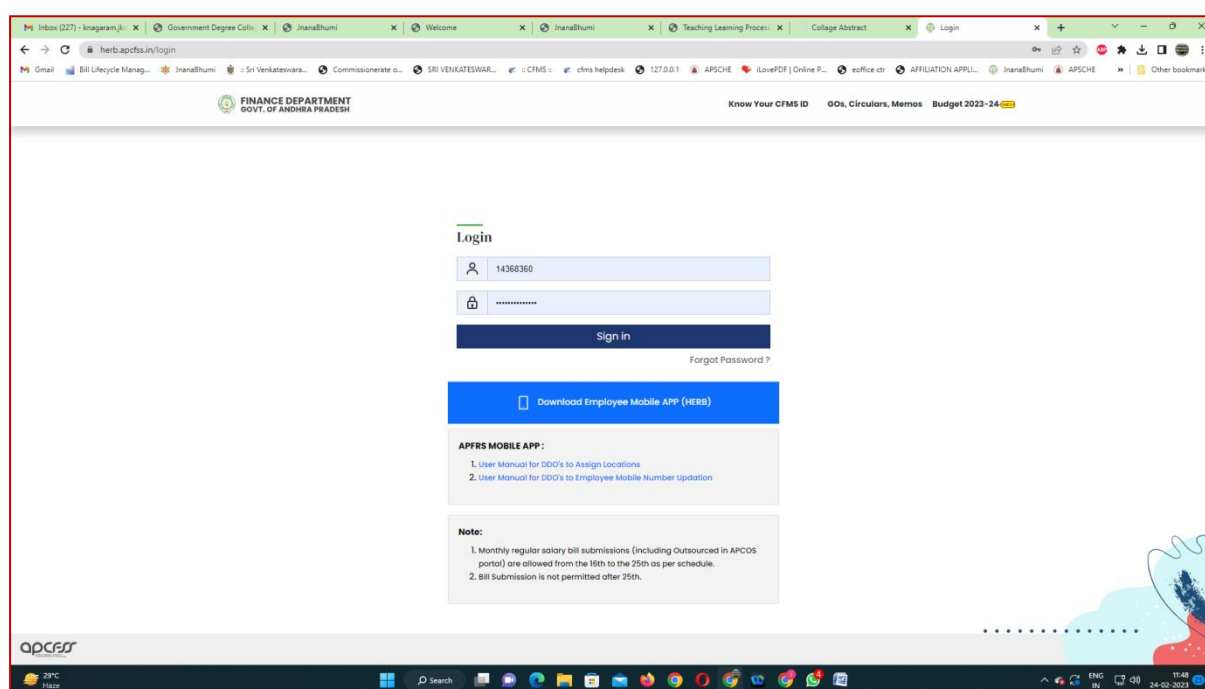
Inbox (227) - knagaram.jk | Government Degree Colle | JnanaBhumi | Welcome | JnanaBhumi | Teaching Learning Process | Collage Abstract | Login

herb.apcfss.in/login

Gmail | Bill Lifecycle Manag... | JnanaBhumi | :: Sri Venkateswara... | Commissionerate o... | SRI VENKATESWAR... | :: CFMS :: | cfms helpdesk | 127.0.0.1 | APSCHE | iLovePDF | Online P... | eoffice ctr | AFFILIATION APPLI... | JnanaBhumi | APSCHE | Other bookmarks

FINANCE DEPARTMENT
GOVT. OF ANDHRA PRADESH

Know Your CFMS ID  GOs, Circulars, Memos  Budget 2023-24 NEW

Login

14368360

••••••••••••••

Sign in

Forgot Password ?

Download Employee Mobile APP (HERB)

APFRS MOBILE APP :
1. User Manual for DDO's to Assign Locations
2. User Manual for DDO's to Employee Mobile Number Updation

Note:
1. Monthly regular salary bill submissions (including Outsourced in APCOS portal) are allowed from the 16th to the 25th as per schedule.
2. Bill Submission is not permitted after 25th.

apcfss

29°C
Haze

Search

ENG IN
11:48
24-02-2023